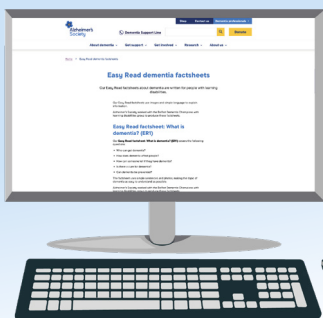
Shop Contact us Alzheimer's professionals

Alzheimer's Society

Dementia Support Line

Donate

About dementia Get support Get involved Research About us

Home > Easy Read dementia factsheets

Easy Read dementia factsheets

Our Easy Read factsheets about dementia are written for people with learning disabilities.

Easy Read factsheet: What is dementia? (ER1)

Our Easy Read factsheet 'What is dementia?' (ER1) answers the following questions:

What are the symptoms of dementia?

How does dementia affect people?

How can someone find out if they have dementia?

What is dementia?

Can dementia be prevented?

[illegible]